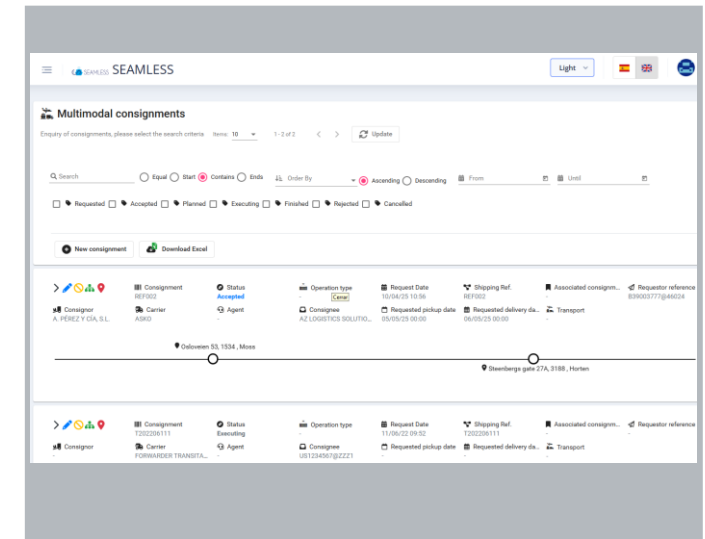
SEAMLESS SEAMLESS

Light

Multimodal consignments

Enquiry of consignments, please select the search criteria Items: 10 1 - 2 of 2 Update

Search Equal Start Contains Ends Order By Ascending Descending From Until

Requested Accepted Planned Executing Finished Rejected Cancelled

New consignment Download Excel

| Consignment | Status | Operation type | Request Date | Shipping Ref. | Associated consignm... | Requestor reference |
|---|---|---|---|---|---|---|
| REF002 | Accepted | - | 10/04/25 10:56 | REF002 | - | 839003777@46024 |

Canal

| Consignor | Carrier | Agent | Consignee | Requested pickup date | Requested delivery da... | Transport |
|---|---|---|---|---|---|---|
| A. PÉREZ Y CÍA, S.L. | ASKO | - | AZ LOGISTICS SOLUTIO... | 05/05/25 00:00 | 06/05/25 00:00 | |

Osloveien 53, 1534 , Moss

Steenbergs gate 27A, 3188 , Horten

| Consignment | Status | Operation type | Request Date | Shipping Ref. | Associated consignm... | Requestor reference |
|---|---|---|---|---|---|---|
| T202206111 | Executing | - | 11/06/22 09:52 | T202206111 | - | - |

| Consignor | Carrier | Agent | Consignee | Requested pickup date | Requested delivery da... | Transport |
|---|---|---|---|---|---|---|
| - | FORWARDER TRANSITA... | - | US1234567@ZZZ1 | - | - | |